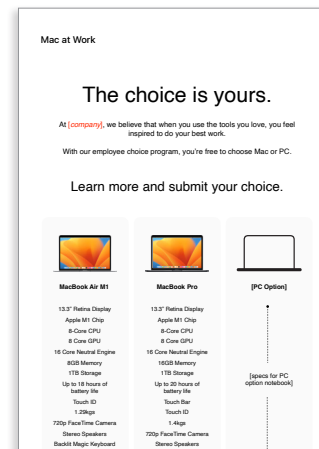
Mac at Work

The choice is yours.

At [company], we believe that when you use the tools you love, you feel inspired to do your best work.

With our employee choice program, you're free to choose Mac or PC.

Learn more and submit your choice.

MacBook Air M1

13.3" Retina Display
Apple M1 Chip
8-Core CPU
8 Core GPU
16 Core Neutral Engine
8GB Memory
1TB Storage
Up to 18 hours of battery life
Touch ID
1.29kgs
720p FaceTime Camera
Stereo Speakers
Backlit Magic Keyboard

MacBook Pro

13.3" Retina Display
Apple M1 Chip
8-Core CPU
8 Core GPU
16 Core Neutral Engine
16GB Memory
1TB Storage
Up to 20 hours of battery life
Touch Bar
Touch ID
1.4kgs
720p FaceTime Camera
Stereo Speakers

[PC Option]

[specs for PC option notebook]